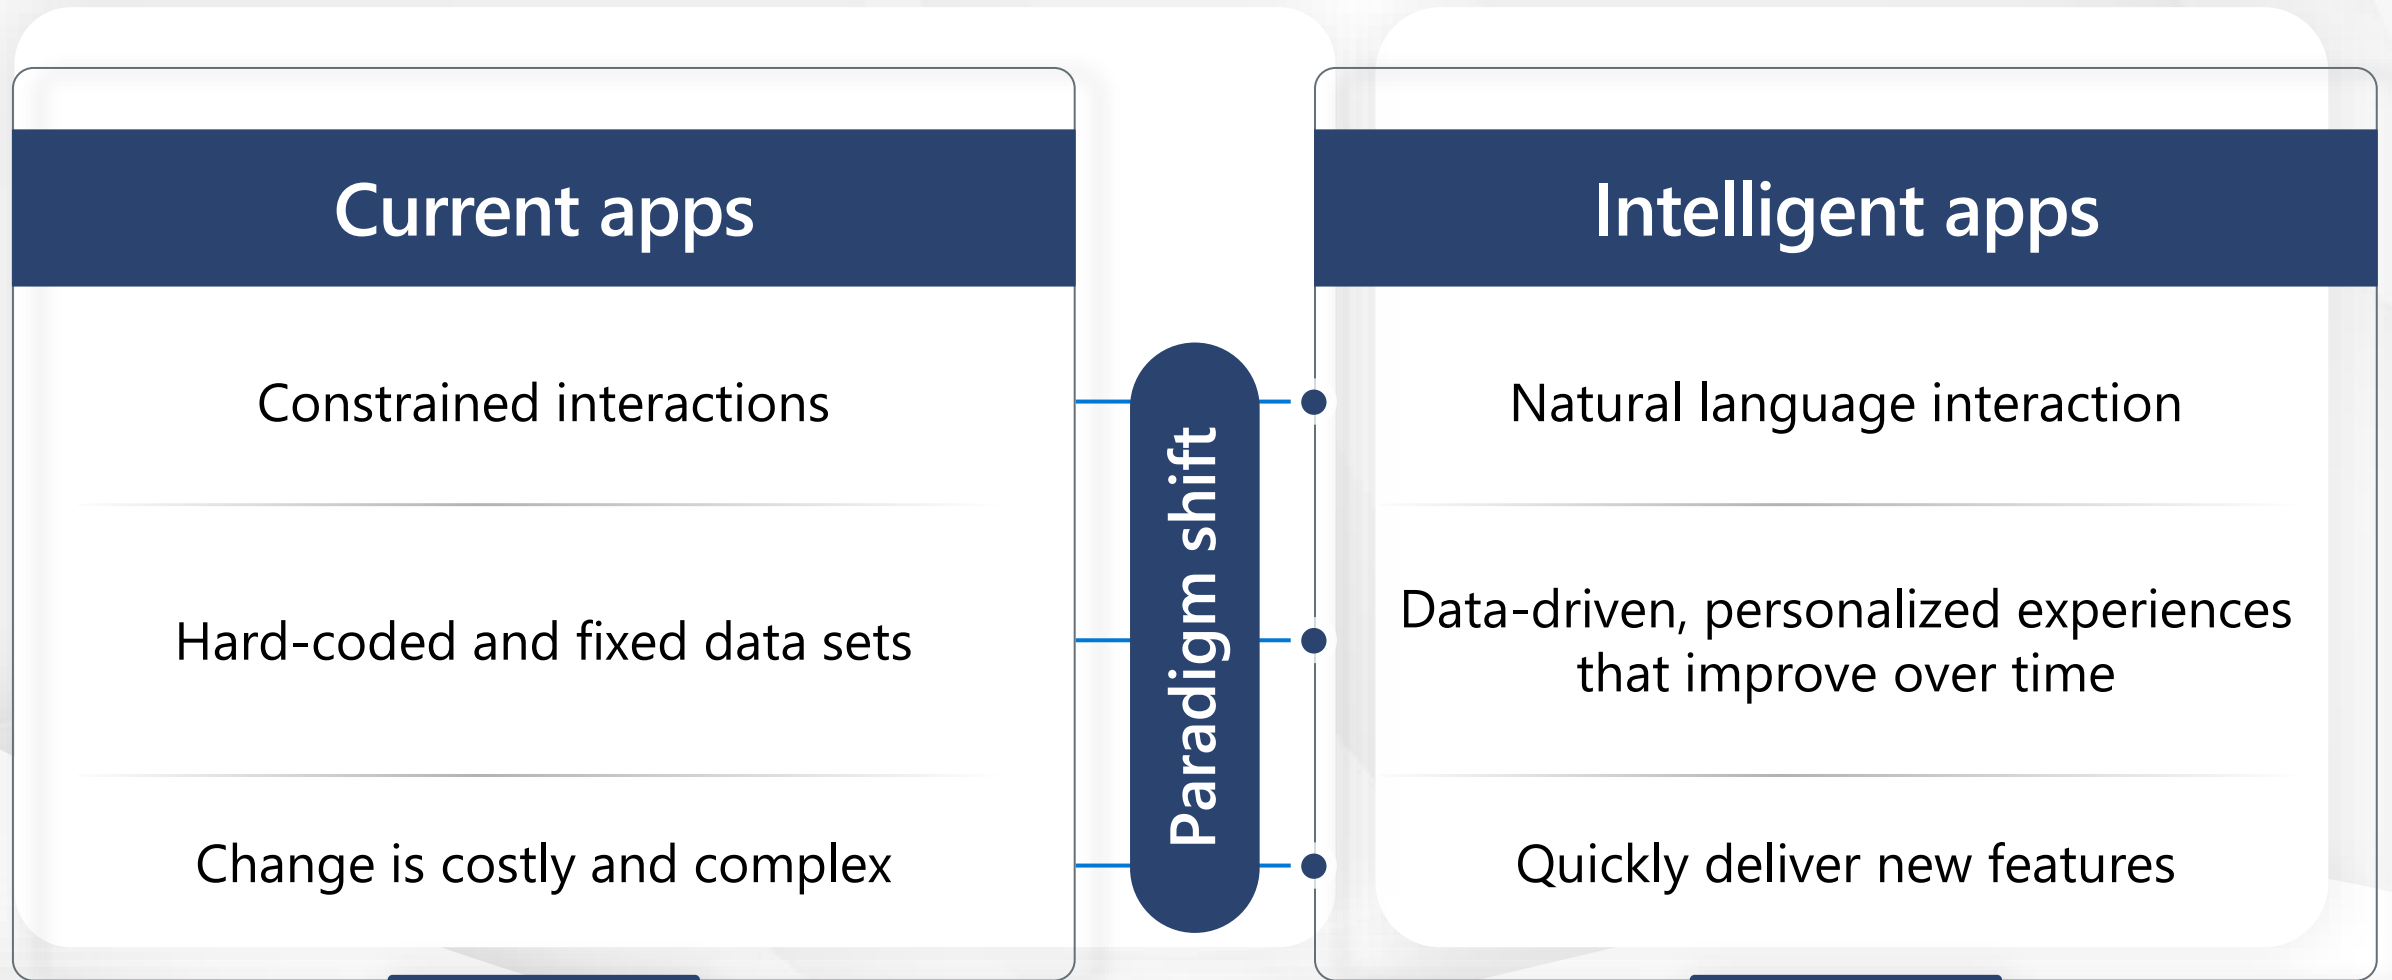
Current apps

Constrained interactions

Hard-coded and fixed data sets

Change is costly and complex

Paradigm shift

Intelligent apps

Natural language interaction

Data-driven, personalized experiences that improve over time

Quickly deliver new features